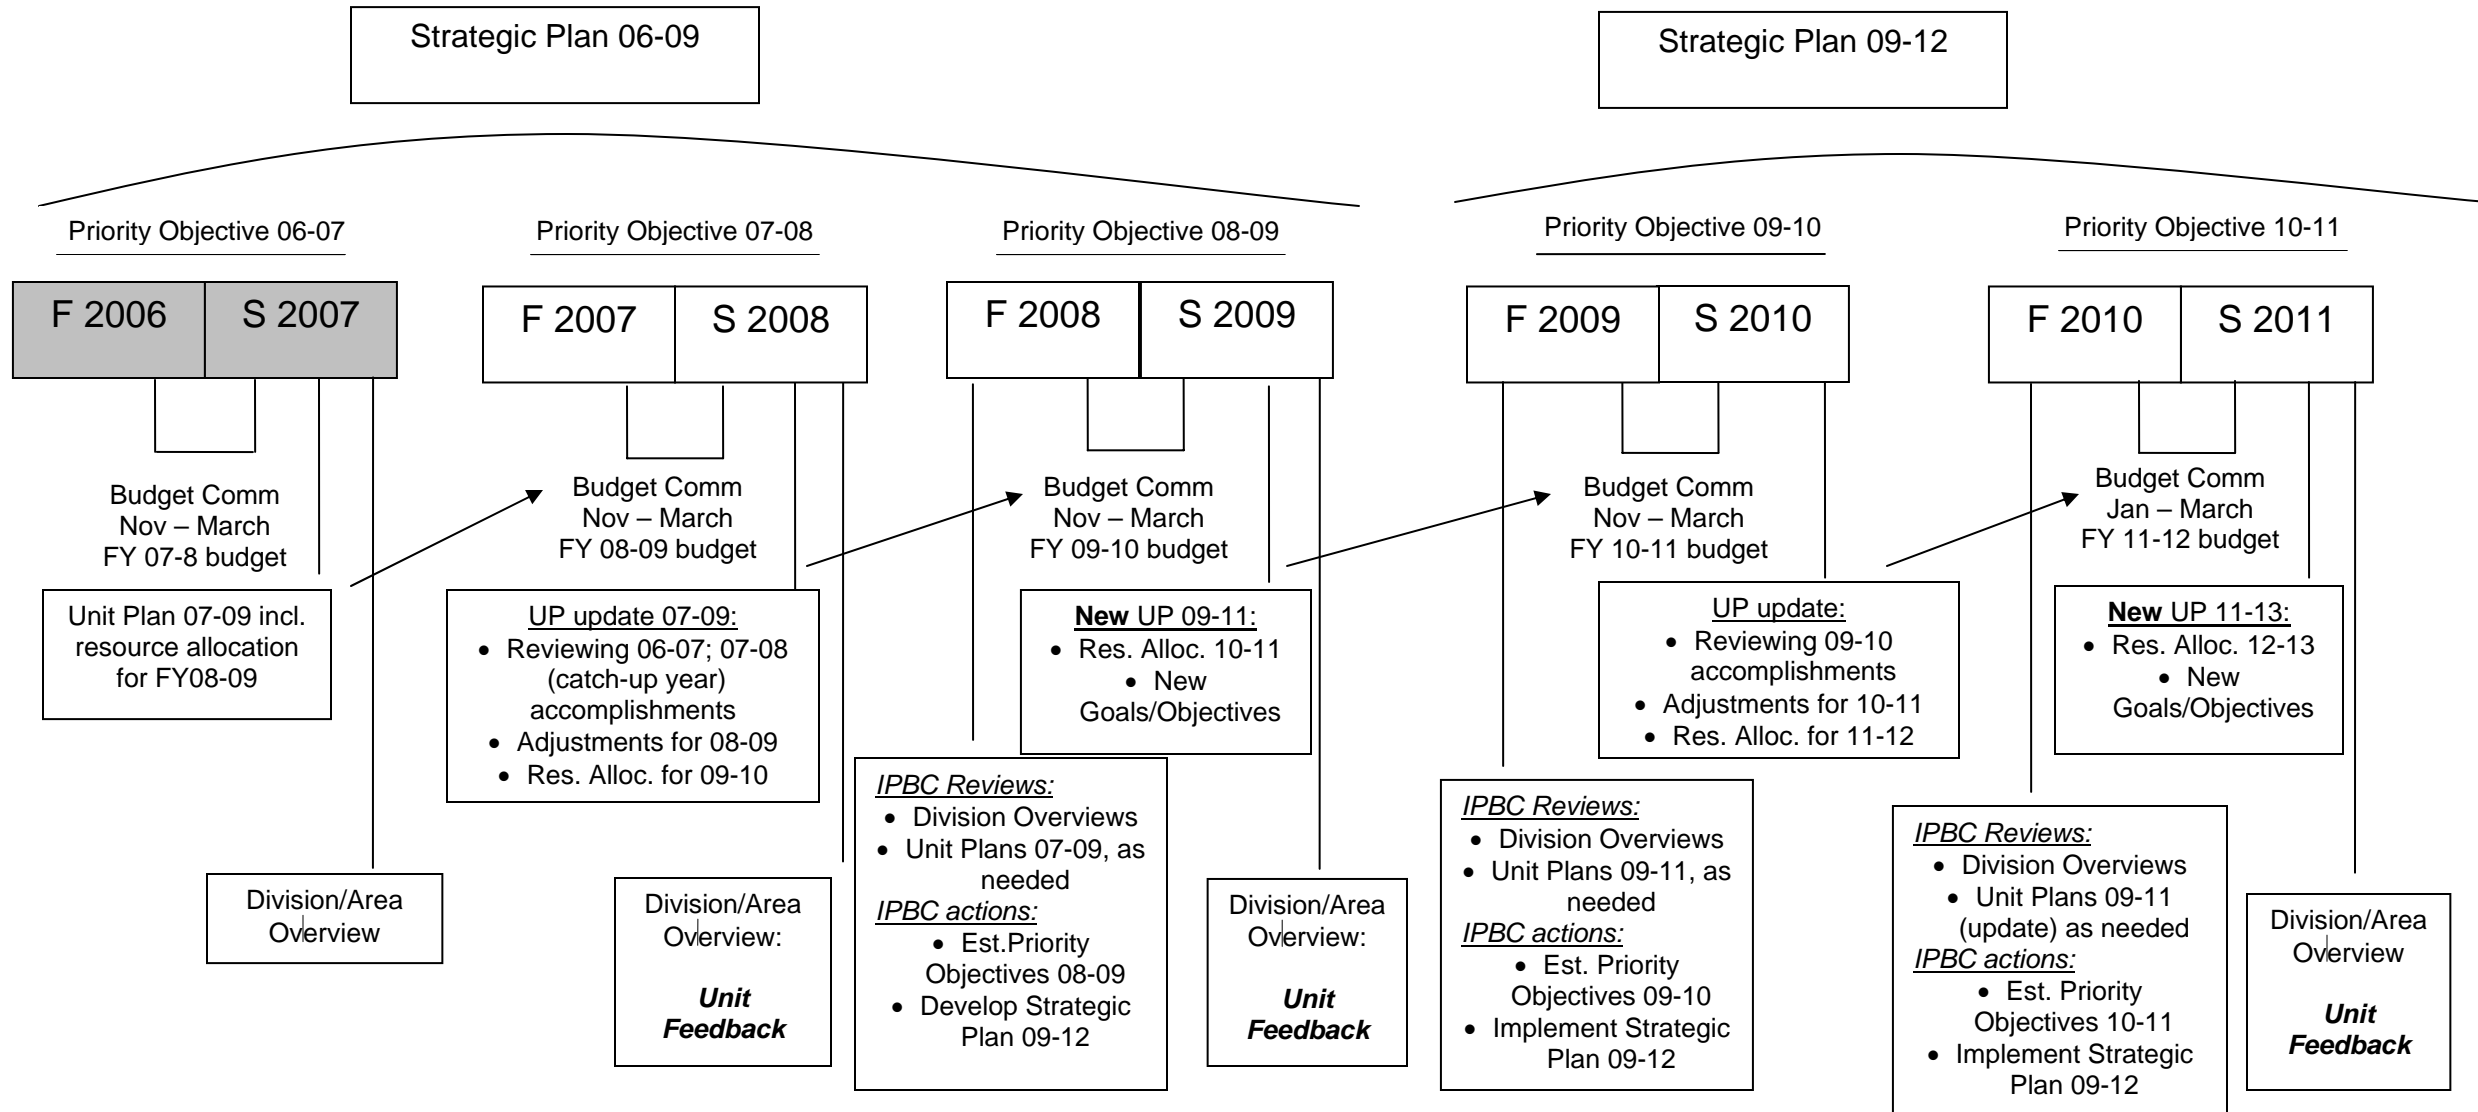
Strategic Plan 06-09

Strategic Plan 09-12

Priority Objective 06-07

Priority Objective 07-08

Priority Objective 08-09

Priority Objective 09-10

Priority Objective 10-11

F 2006 | S 2007

F 2007 | S 2008

F 2008 | S 2009

F 2009 | S 2010

F 2010 | S 2011

Budget Comm
Nov – March
FY 07-8 budget

Unit Plan 07-09 incl. resource allocation for FY08-09

Division/Area Overview

Budget Comm
Nov – March
FY 08-09 budget

UP update 07-09:
• Reviewing 06-07; 07-08 (catch-up year) accomplishments
• Adjustments for 08-09
• Res. Alloc. for 09-10

Division/Area Overview:

*Unit Feedback*

Budget Comm
Nov – March
FY 09-10 budget

**New** UP 09-11:
• Res. Alloc. 10-11
• New Goals/Objectives

*IPBC Reviews:*
• Division Overviews
• Unit Plans 07-09, as needed
*IPBC actions:*
• Est.Priority Objectives 08-09
• Develop Strategic Plan 09-12

Division/Area Overview:

*Unit Feedback*

Budget Comm
Nov – March
FY 10-11 budget

UP update:
• Reviewing 09-10 accomplishments
• Adjustments for 10-11
• Res. Alloc. for 11-12

*IPBC Reviews:*
• Division Overviews
• Unit Plans 09-11, as needed
*IPBC actions:*
• Est. Priority Objectives 09-10
• Implement Strategic Plan 09-12

Budget Comm
Jan – March
FY 11-12 budget

**New** UP 11-13:
• Res. Alloc. 12-13
• New Goals/Objectives

*IPBC Reviews:*
• Division Overviews
• Unit Plans 09-11 (update) as needed
*IPBC actions:*
• Est. Priority Objectives 10-11
• Implement Strategic Plan 09-12

Division/Area Overview

*Unit Feedback*